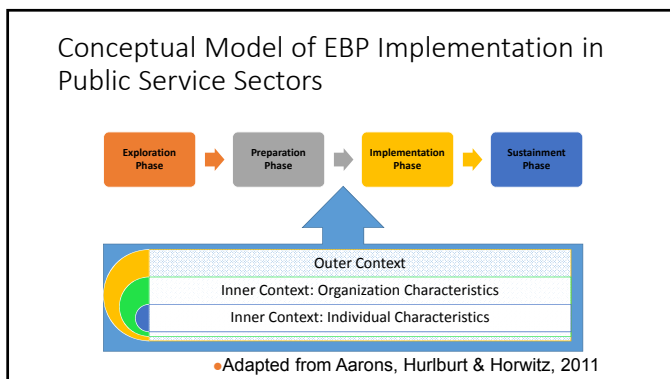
Conceptual Model of EBP Implementation in Public Service Sectors

Exploration Phase

Preparation Phase

Implementation Phase

Sustainment Phase

Outer Context

Inner Context: Organization Characteristics

Inner Context: Individual Characteristics

•Adapted from Aarons, Hurlburt & Horwitz, 2011